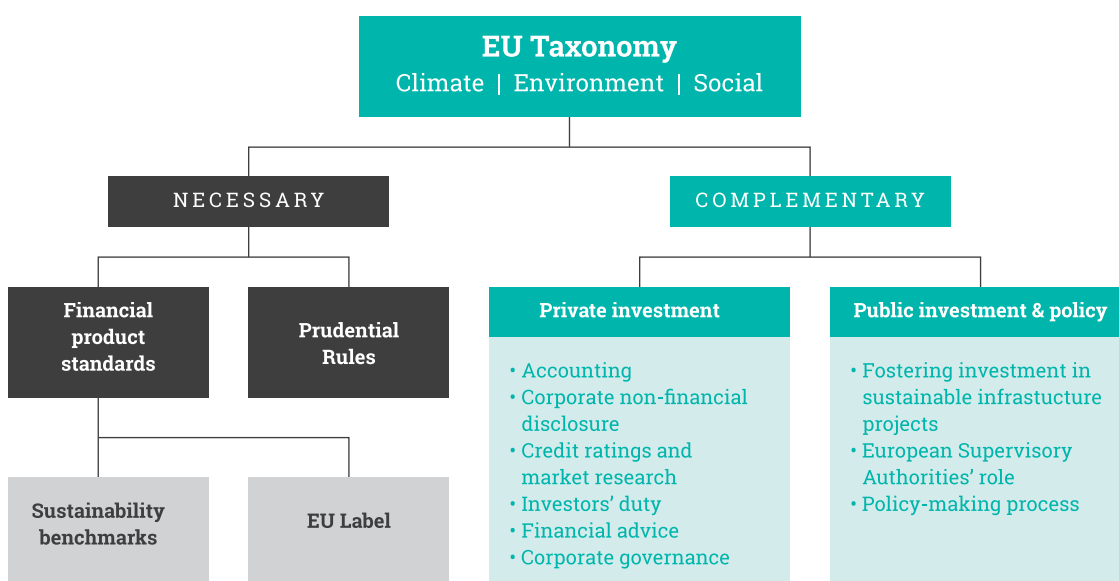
EU Taxonomy
Climate | Environment | Social

NECESSARY

COMPLEMENTARY

Financial product standards

Prudential Rules

Sustainability benchmarks

EU Label

Private investment

- Accounting
- Corporate non-financial disclosure
- Credit ratings and market research
- Investors' duty
- Financial advice
- Corporate governance

Public investment & policy

- Fostering investment in sustainable infrastucture projects
- European Supervisory Authorities' role
- Policy-making process